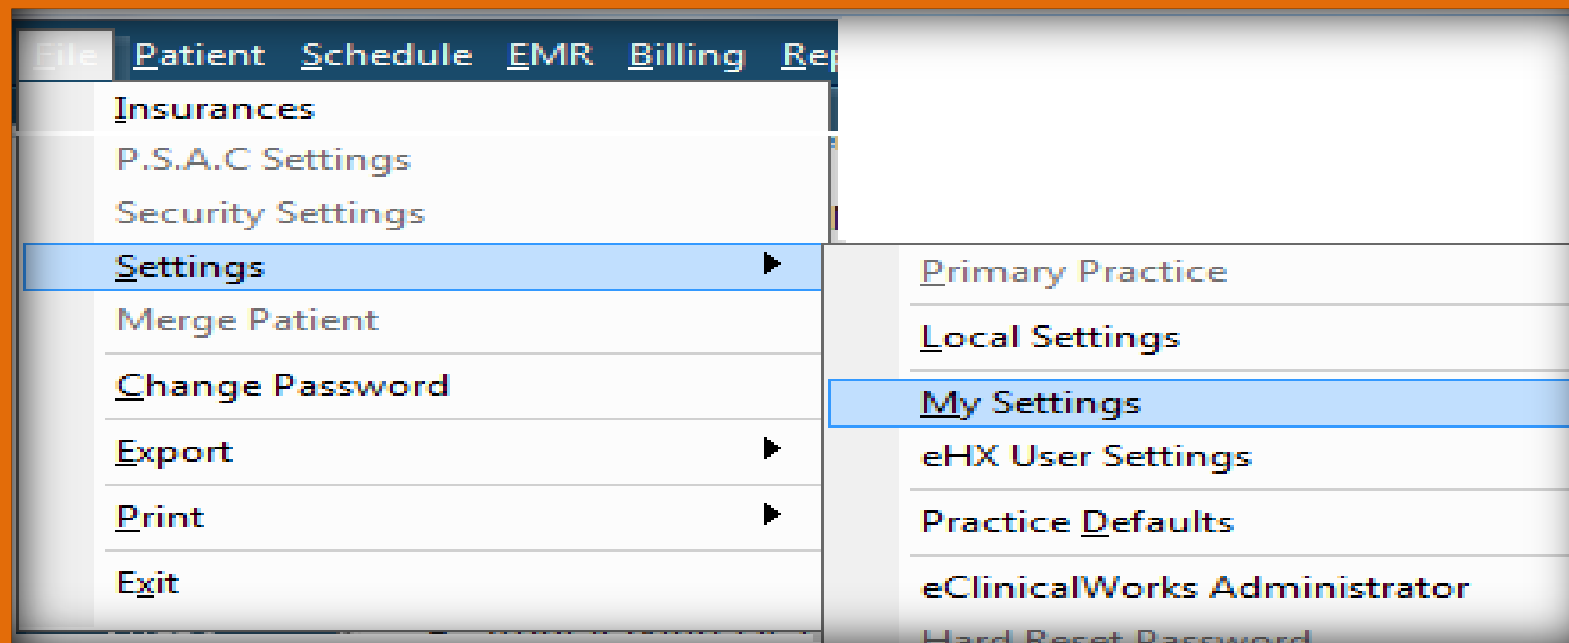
File Patient Schedule EMR Billing Rep

Insurances
P.S.A.C Settings
Security Settings
Settings
Merge Patient
Change Password
Export
Print
Exit

Primary Practice
Local Settings
My Settings
eHX User Settings
Practice Defaults
eClinicalWorks Administrator
Hard Reset Password